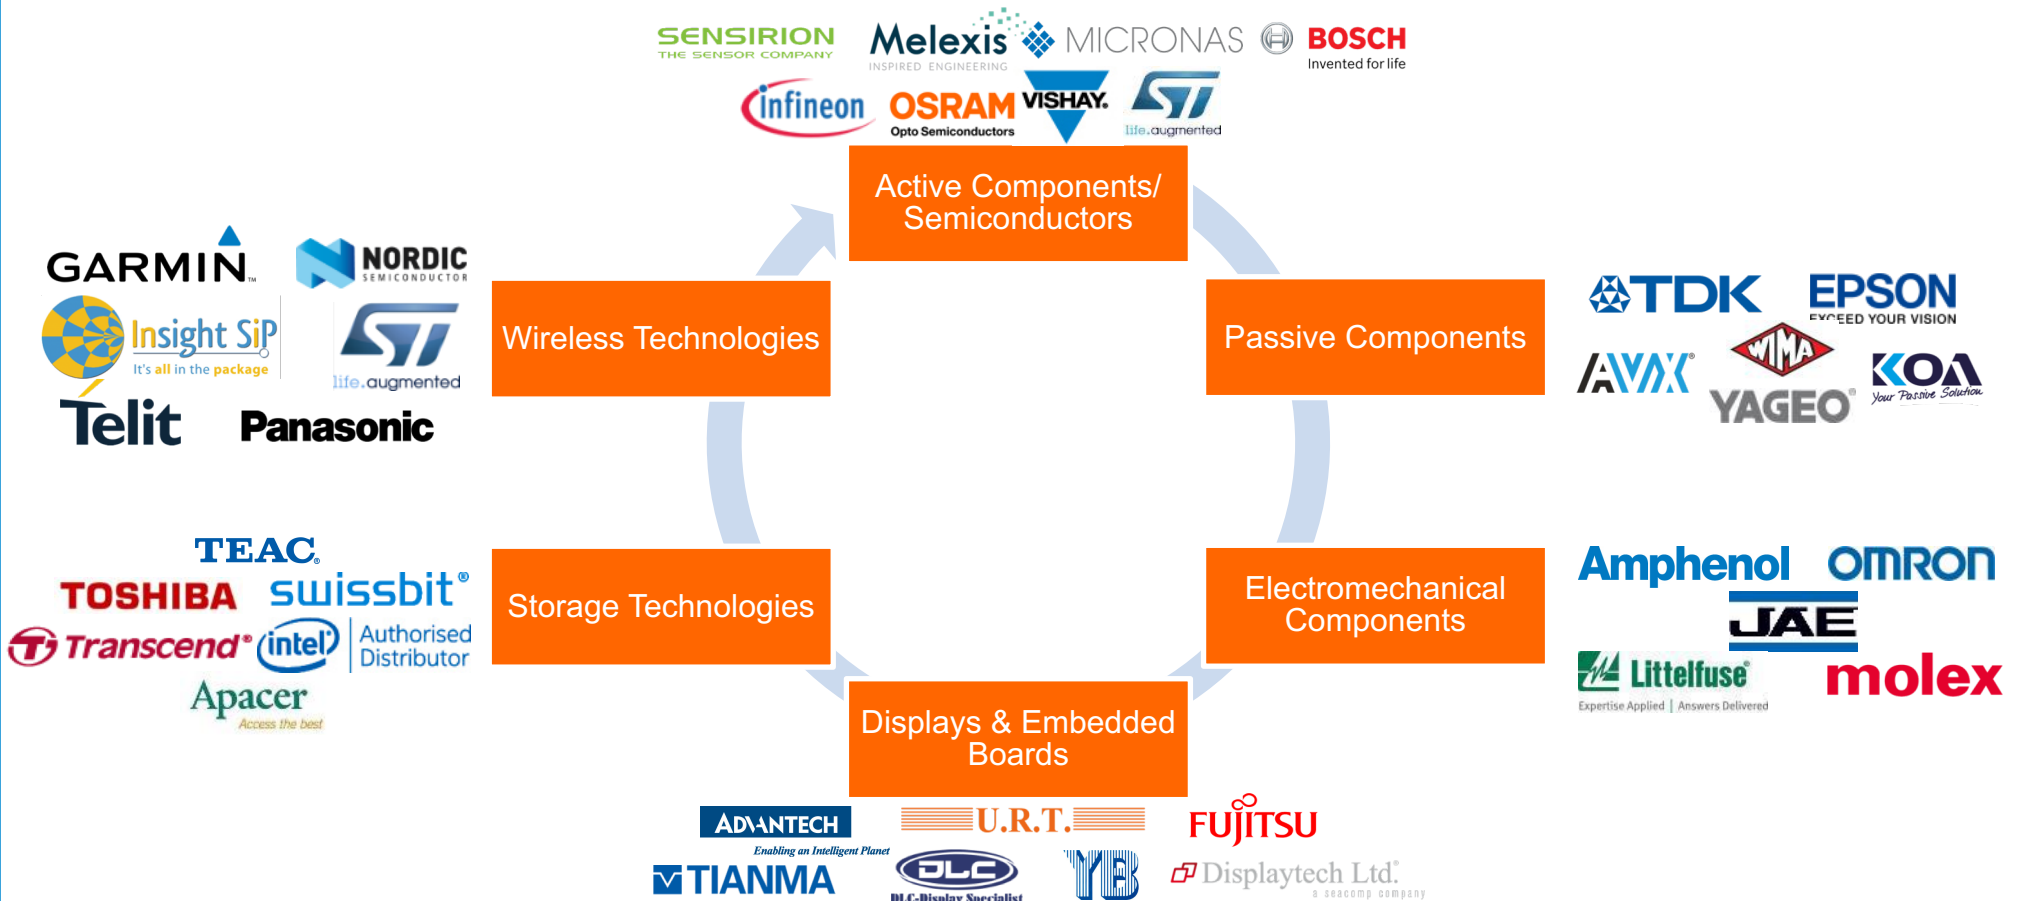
SENSIRION THE SENSOR COMPANY

Melexis INSPIRED ENGINEERING

MICRONAS

BOSCH Invented for life

infineon

OSRAM Opto Semiconductors

VISHAY.

ST life.augmented

Active Components/ Semiconductors

GARMIN.

NORDIC SEMICONDUCTOR

Insight SiP It's all in the package

ST life.augmented

Telit

Panasonic

Wireless Technologies

Passive Components

TDK

EPSON EXCEED YOUR VISION

AVX

WIMA

YAGEO

KOA Your Passive Solution

TEAC

TOSHIBA

swissbit

Transcend

intel Authorised Distributor

Apacer Access the best

Storage Technologies

Electromechanical Components

Amphenol

OMRON

JAE

Littelfuse Expertise Applied | Answers Delivered

molex

Displays & Embedded Boards

ADVANTECH Enabling an Intelligent Planet

U.R.T.

FUJITSU

TIANMA

DLC DLC-Display Specialist

YB

Displaytech Ltd. a seacomp company